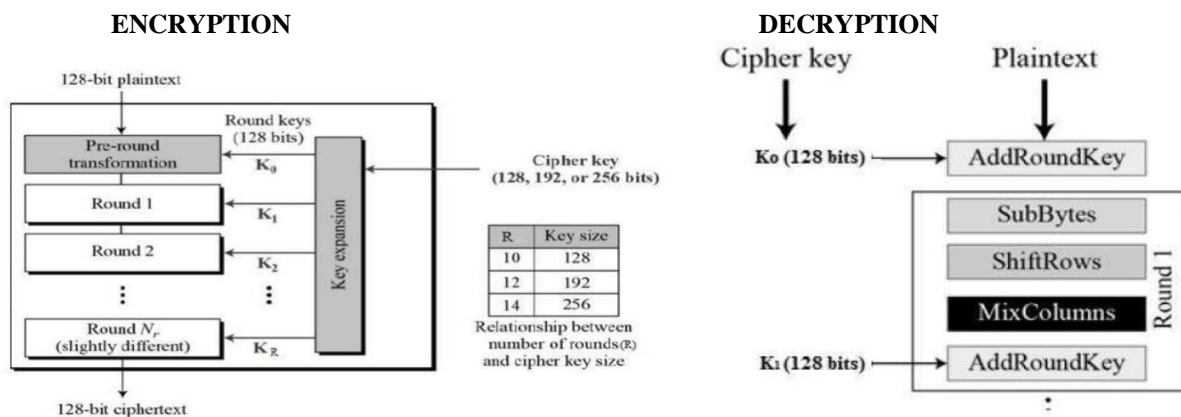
ENCRYPTION

128-bit plaintext

Pre-round transformation

Round keys (128 bits)

$K_0$

Round 1

$K_1$

Round 2

$K_2$

⋮

⋮

Key expansion

Round $N_r$ (slightly different)

$K_R$

128-bit ciphertext

Cipher key (128, 192, or 256 bits)

| R | Key size |
|---|---|
| 10 | 128 |
| 12 | 192 |
| 14 | 256 |

Relationship between number of rounds(R) and cipher key size

DECRYPTION

Cipher key

Plaintext

$K_0$ (128 bits)

AddRoundKey

SubBytes

ShiftRows

MixColumns

Round 1

$K_1$ (128 bits)

AddRoundKey

⋮